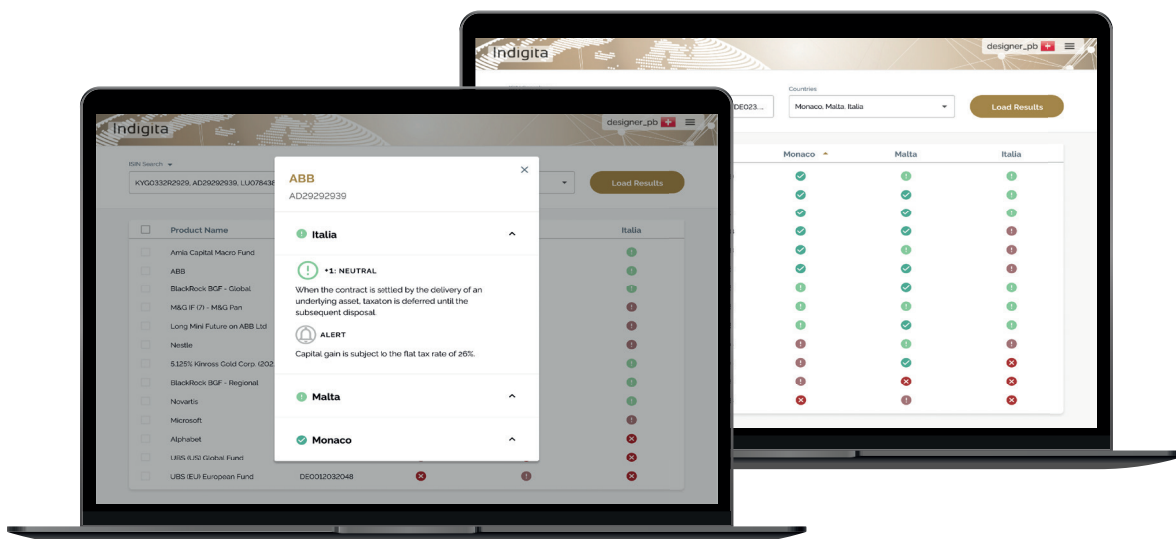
Indigita

designer_pb

DE023...

Countries

Monaco, Malta, Italia

Load Results

| Monaco | Malta | Italia |
|---|---|---|

Indigita

designer_pb

ISIN Search

KYG0332R2929, AD29292939, LU078436

Load Results

| Product Name | | | Italia |
|---|---|---|---|
| Amia Capital Macro Fund | | | |
| ABB | | | |
| BlackRock BGF - Global | | | |
| M&G IF (7) - M&G Pan | | | |
| Long Mini Future on ABB Ltd | | | |
| Nestle | | | |
| 5.125% Kinross Gold Corp. (202 | | | |
| BlackRock BGF - Regional | | | |
| Novartis | | | |
| Microsoft | | | |
| Alphabet | | | |
| UBS (US) Global Fund | | | |
| UBS (EU) European Fund | DE0012032048 | | |

ABB

AD29292939

Italia

+1: NEUTRAL

When the contract is settled by the delivery of an underlying asset, taxaton is deferred until the subsequent disposal.

ALERT

Capital gain is subject to the flat tax rate of 26%.

Malta

Monaco